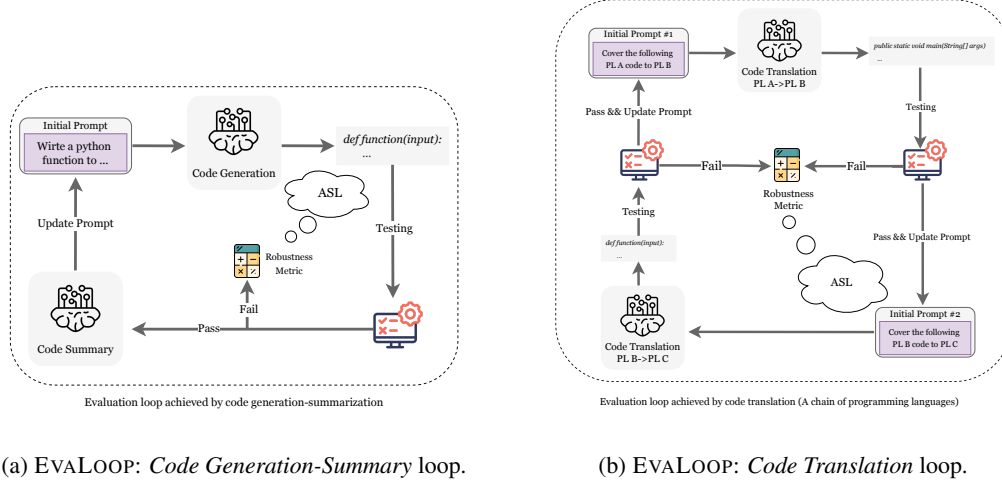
Initial Prompt

Wirte a python function to ...

Code Generation

def function(input):
...

ASL

Testing

Update Prompt

Robustness Metric

Fail

Code Summary

Pass

Evaluation loop achieved by code generation-summarization

(a) EVALOOP: *Code Generation-Summary* loop.

Initial Prompt #1

Cover the following PL A code to PL B

Code Translation PL A->PL B

public static void main(String[] args)
...

Testing

Pass && Update Prompt

Fail

Fail

Robustness Metric

Testing

def function(input):
...

Pass && Update Prompt

ASL

Initial Prompt #2

Cover the following PL B code to PL C

Code Translation PL B->PL C

Evaluation loop achieved by code translation (A chain of programming languages)

(b) EVALOOP: *Code Translation* loop.